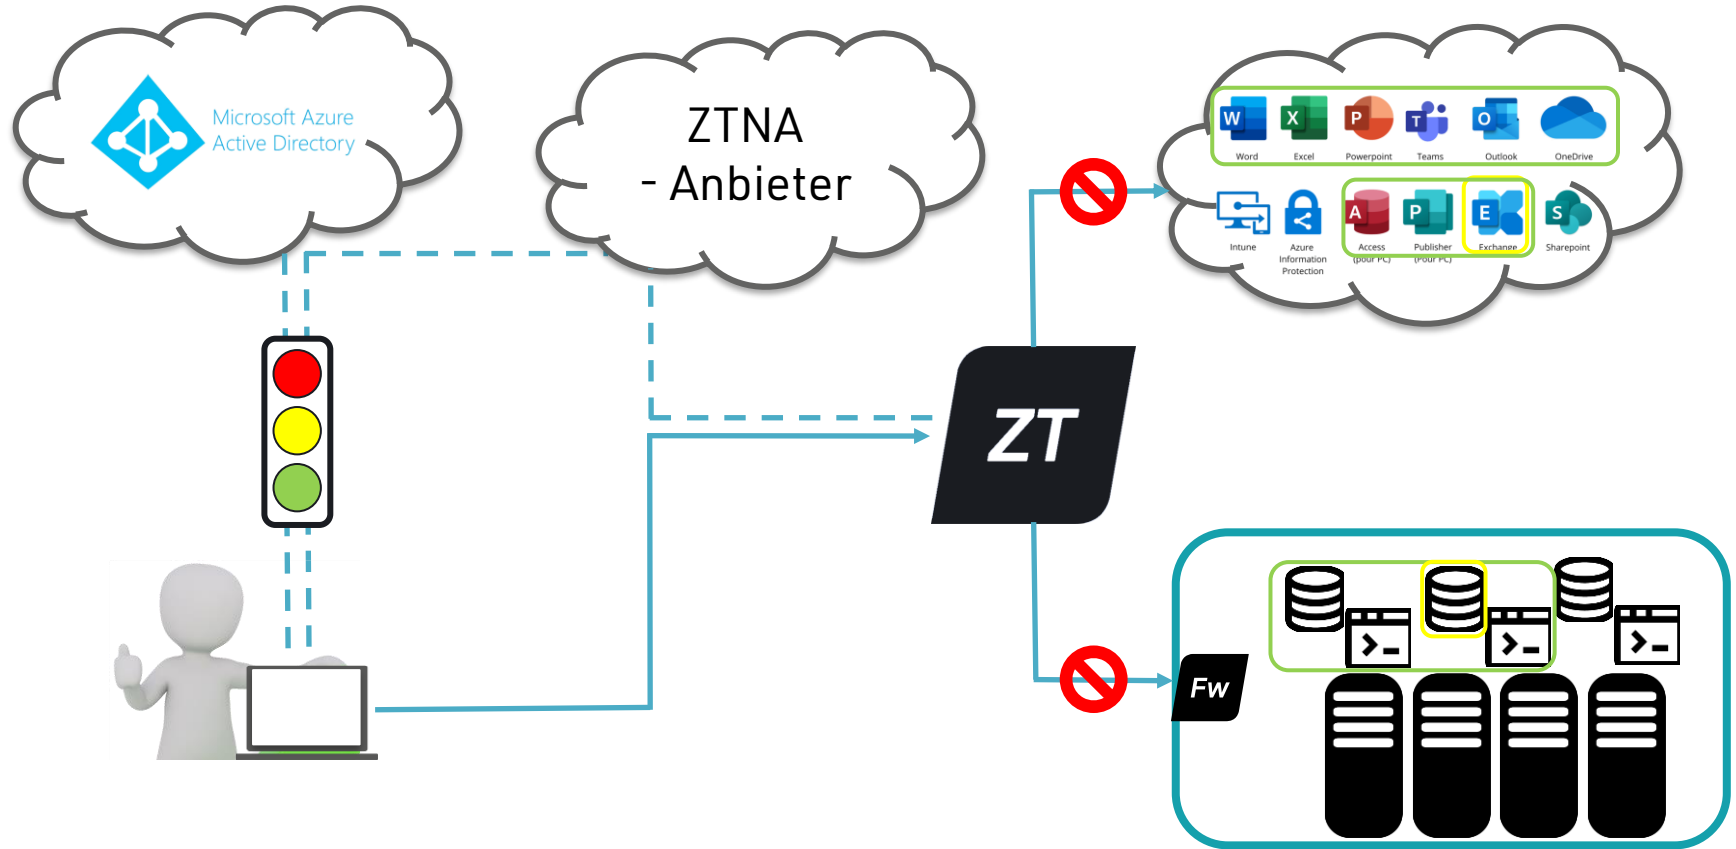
Microsoft Azure Active Directory

ZTNA
- Anbieter

W
Word
X
Excel
P
Powerpoint
T
Teams
O
Outlook
OneDrive

Intune
Azure Information Protection
A
Access (pour PC)
P
Publisher (Pour PC)
E
Exchange
S
Sharepoint

ZT

Fw